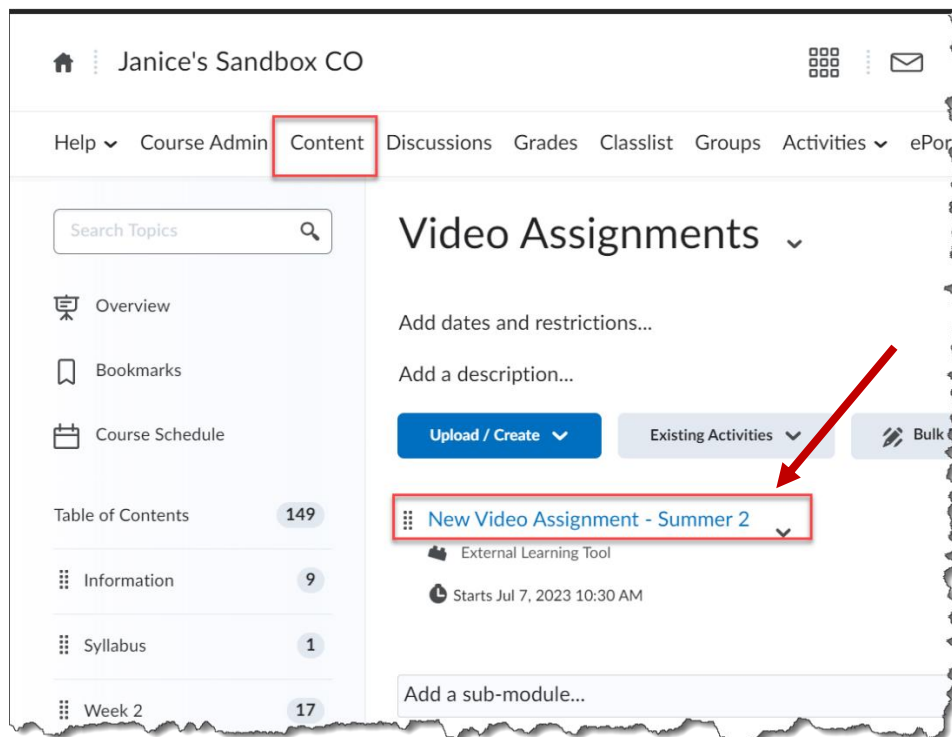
Janice's Sandbox CO

Help Course Admin Content Discussions Grades Classlist Groups Activities ePor

Search Topics

Overview

Bookmarks

Course Schedule

Table of Contents 149

Information 9

Syllabus 1

Week 2 17

Video Assignments

Add dates and restrictions...

Add a description...

Upload / Create

Existing Activities

Bulk

New Video Assignment - Summer 2

External Learning Tool

Starts Jul 7, 2023 10:30 AM

Add a sub-module...